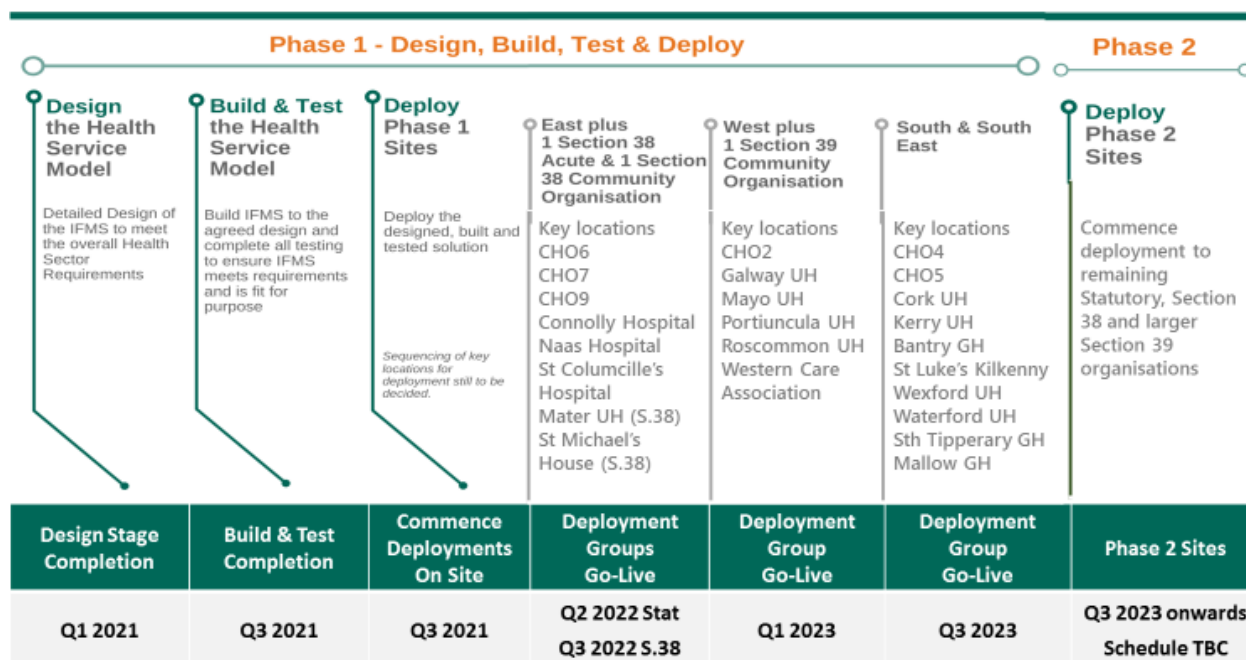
Phase 1 - Design, Build, Test & Deploy

Phase 2

Design the Health Service Model

Detailed Design of the IFMS to meet the overall Health Sector Requirements

Build & Test the Health Service Model

Build IFMS to the agreed design and complete all testing to ensure IFMS meets requirements and is fit for purpose

Deploy Phase 1 Sites

Deploy the designed, built and tested solution

Sequencing of key locations for deployment still to be decided.

East plus 1 Section 38 Acute & 1 Section 38 Community Organisation

Key locations
CHO6
CHO7
CHO9
Connolly Hospital
Naas Hospital
St Columcille's Hospital
Mater UH (S.38)
St Michael's House (S.38)

West plus 1 Section 39 Community Organisation

Key locations
CHO2
Galway UH
Mayo UH
Portiuncula UH
Roscommon UH
Western Care Association

South & South East

Key locations
CHO4
CHO5
Cork UH
Kerry UH
Bantry GH
St Luke's Kilkenny
Wexford UH
Waterford UH
Sth Tipperary GH
Mallow GH

Deploy Phase 2 Sites

Commence deployment to remaining Statutory, Section 38 and larger Section 39 organisations

| Design Stage Completion | Build & Test Completion | Commence Deployments On Site | Deployment Groups Go-Live | Deployment Group Go-Live | Deployment Group Go-Live | Phase 2 Sites |
|---|---|---|---|---|---|---|
| Q1 2021 | Q3 2021 | Q3 2021 | Q2 2022 Stat Q3 2022 S.38 | Q1 2023 | Q3 2023 | Q3 2023 onwards Schedule TBC |